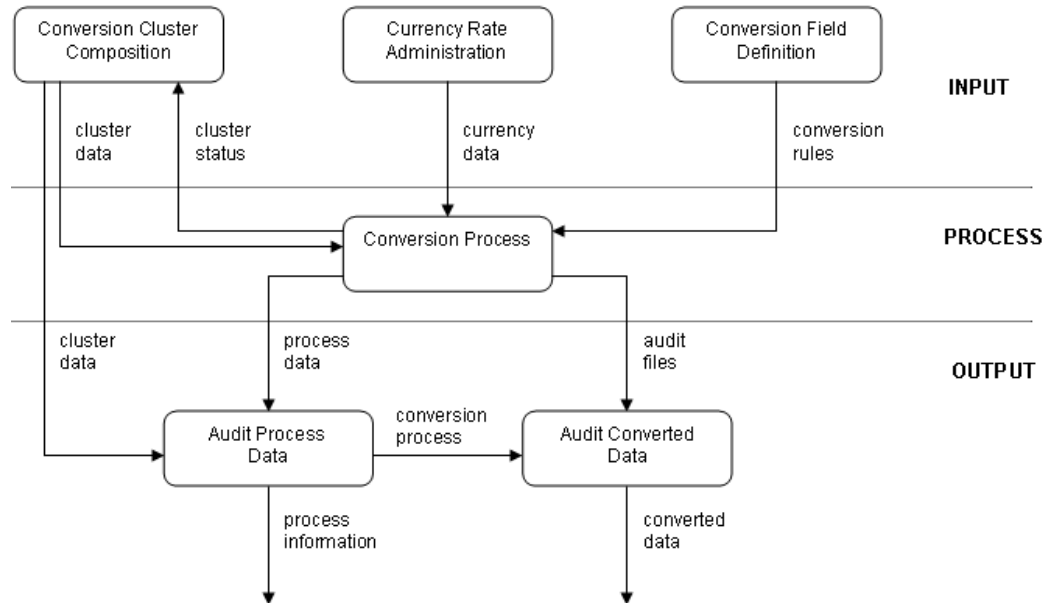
Conversion Cluster Composition

Currency Rate Administration

Conversion Field Definition

INPUT

cluster data

cluster status

currency data

conversion rules

Conversion Process

PROCESS

cluster data

process data

audit files

OUTPUT

Audit Process Data

conversion process

Audit Converted Data

process information

converted data